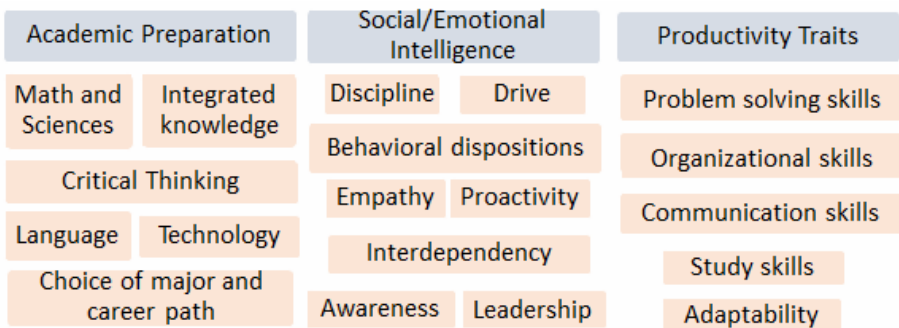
Academic Preparation

Math and Sciences

Integrated knowledge

Critical Thinking

Language

Technology

Choice of major and career path

Social/Emotional Intelligence

Discipline

Drive

Behavioral dispositions

Empathy

Proactivity

Interdependency

Awareness

Leadership

Productivity Traits

Problem solving skills

Organizational skills

Communication skills

Study skills

Adaptability